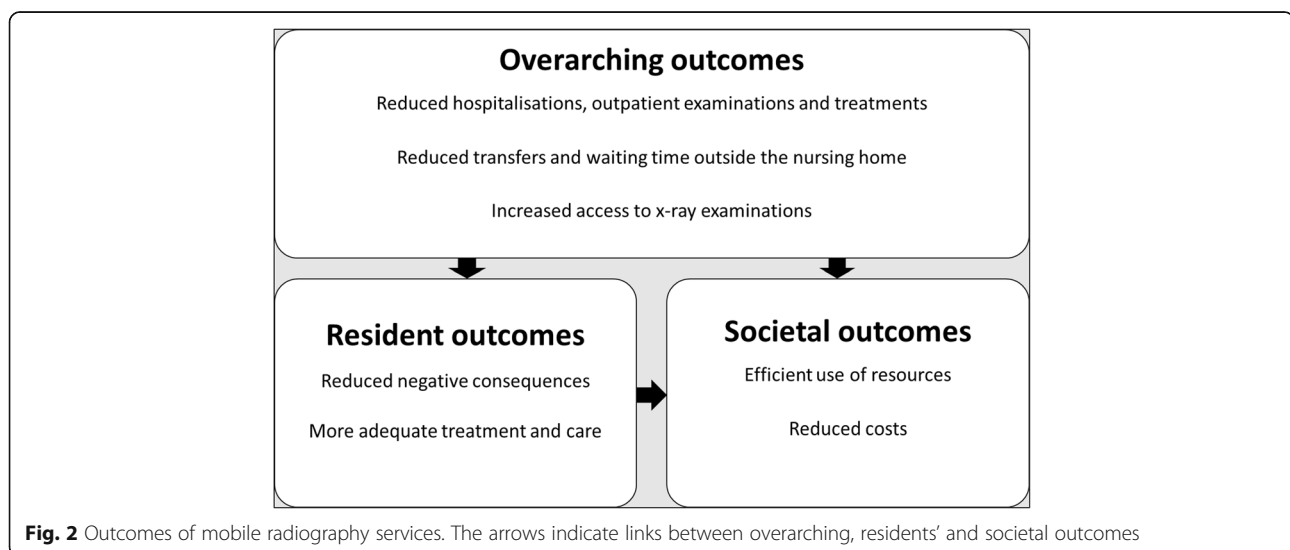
Overarching outcomes

Reduced hospitalisations, outpatient examinations and treatments

Reduced transfers and waiting time outside the nursing home

Increased access to x-ray examinations

Resident outcomes

Reduced negative consequences

More adequate treatment and care

Societal outcomes

Efficient use of resources

Reduced costs

Fig. 2 Outcomes of mobile radiography services. The arrows indicate links between overarching, residents' and societal outcomes